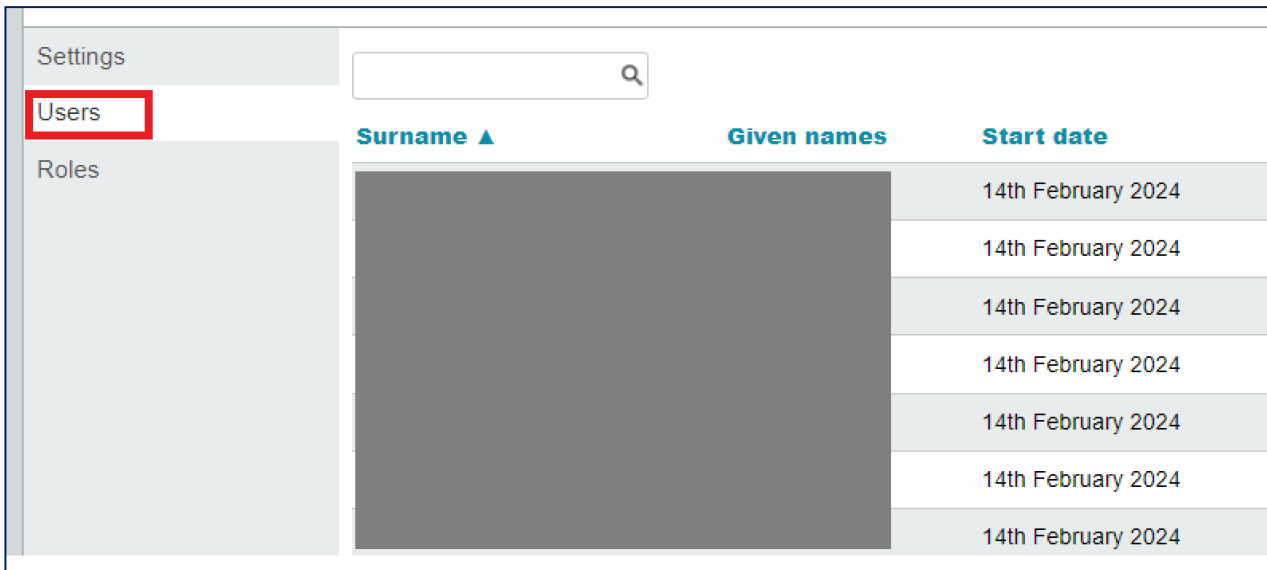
Settings
Users
Roles

| Surname ▲ | Given names | Start date |
|---|---|---|
| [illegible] | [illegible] | 14th February 2024 |
| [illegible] | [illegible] | 14th February 2024 |
| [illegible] | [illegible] | 14th February 2024 |
| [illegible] | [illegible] | 14th February 2024 |
| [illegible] | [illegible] | 14th February 2024 |
| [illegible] | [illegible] | 14th February 2024 |
| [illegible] | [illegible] | 14th February 2024 |